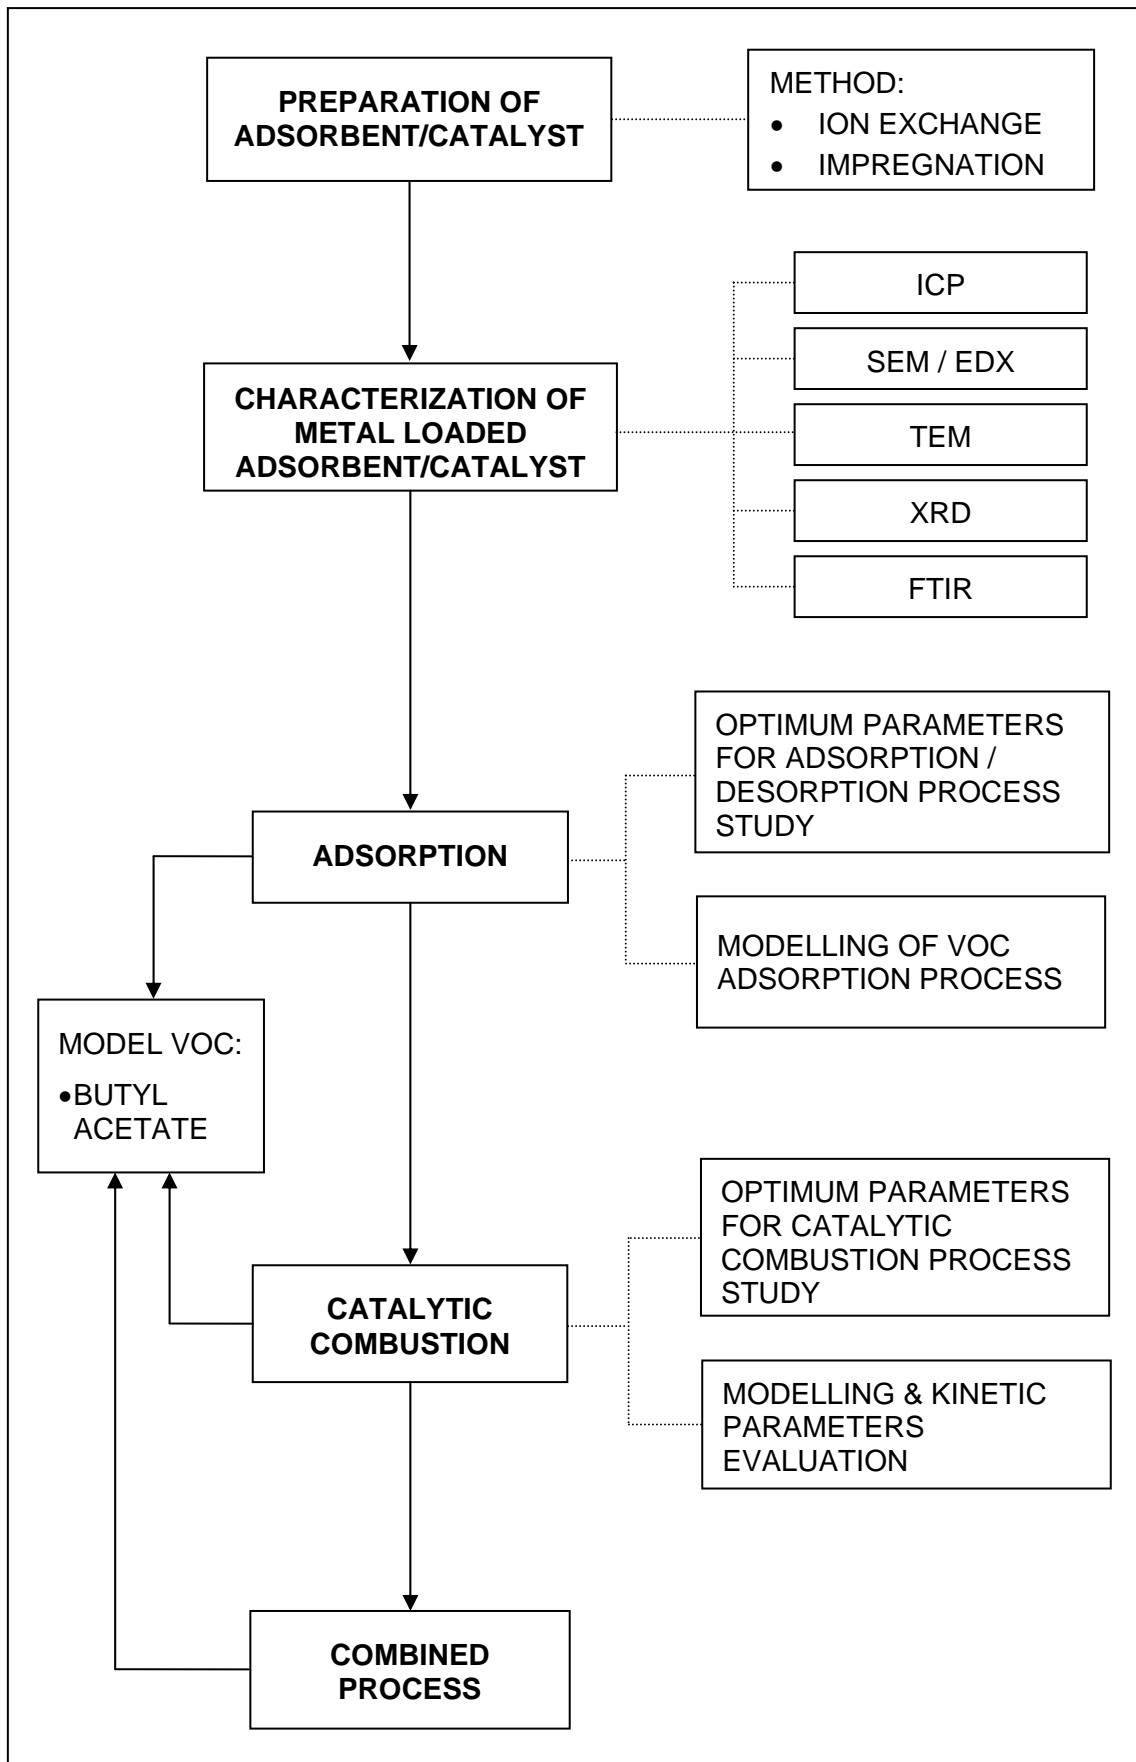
PREPARATION OF ADSORBENT/CATALYST

METHOD:
- ION EXCHANGE
- IMPREGNATION

CHARACTERIZATION OF METAL LOADED ADSORBENT/CATALYST

ICP

SEM / EDX

TEM

XRD

FTIR

ADSORPTION

OPTIMUM PARAMETERS FOR ADSORPTION / DESORPTION PROCESS STUDY

MODELLING OF VOC ADSORPTION PROCESS

MODEL VOC:
- BUTYL ACETATE

CATALYTIC COMBUSTION

OPTIMUM PARAMETERS FOR CATALYTIC COMBUSTION PROCESS STUDY

MODELLING & KINETIC PARAMETERS EVALUATION

COMBINED PROCESS